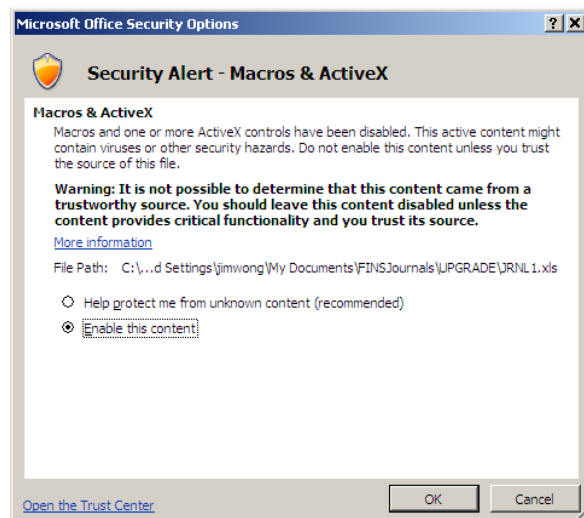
Microsoft Office Security Options

?
X

Security Alert - Macros & ActiveX

Macros & ActiveX

Macros and one or more ActiveX controls have been disabled. This active content might contain viruses or other security hazards. Do not enable this content unless you trust the source of this file.

Warning: It is not possible to determine that this content came from a trustworthy source. You should leave this content disabled unless the content provides critical functionality and you trust its source.

More information

File Path: C:\...d Settings\jimwong\My Documents\FINSJournals\UPGRADE\JRNL1.xls

Help protect me from unknown content (recommended)

Enable this content

Open the Trust Center

OK

Cancel